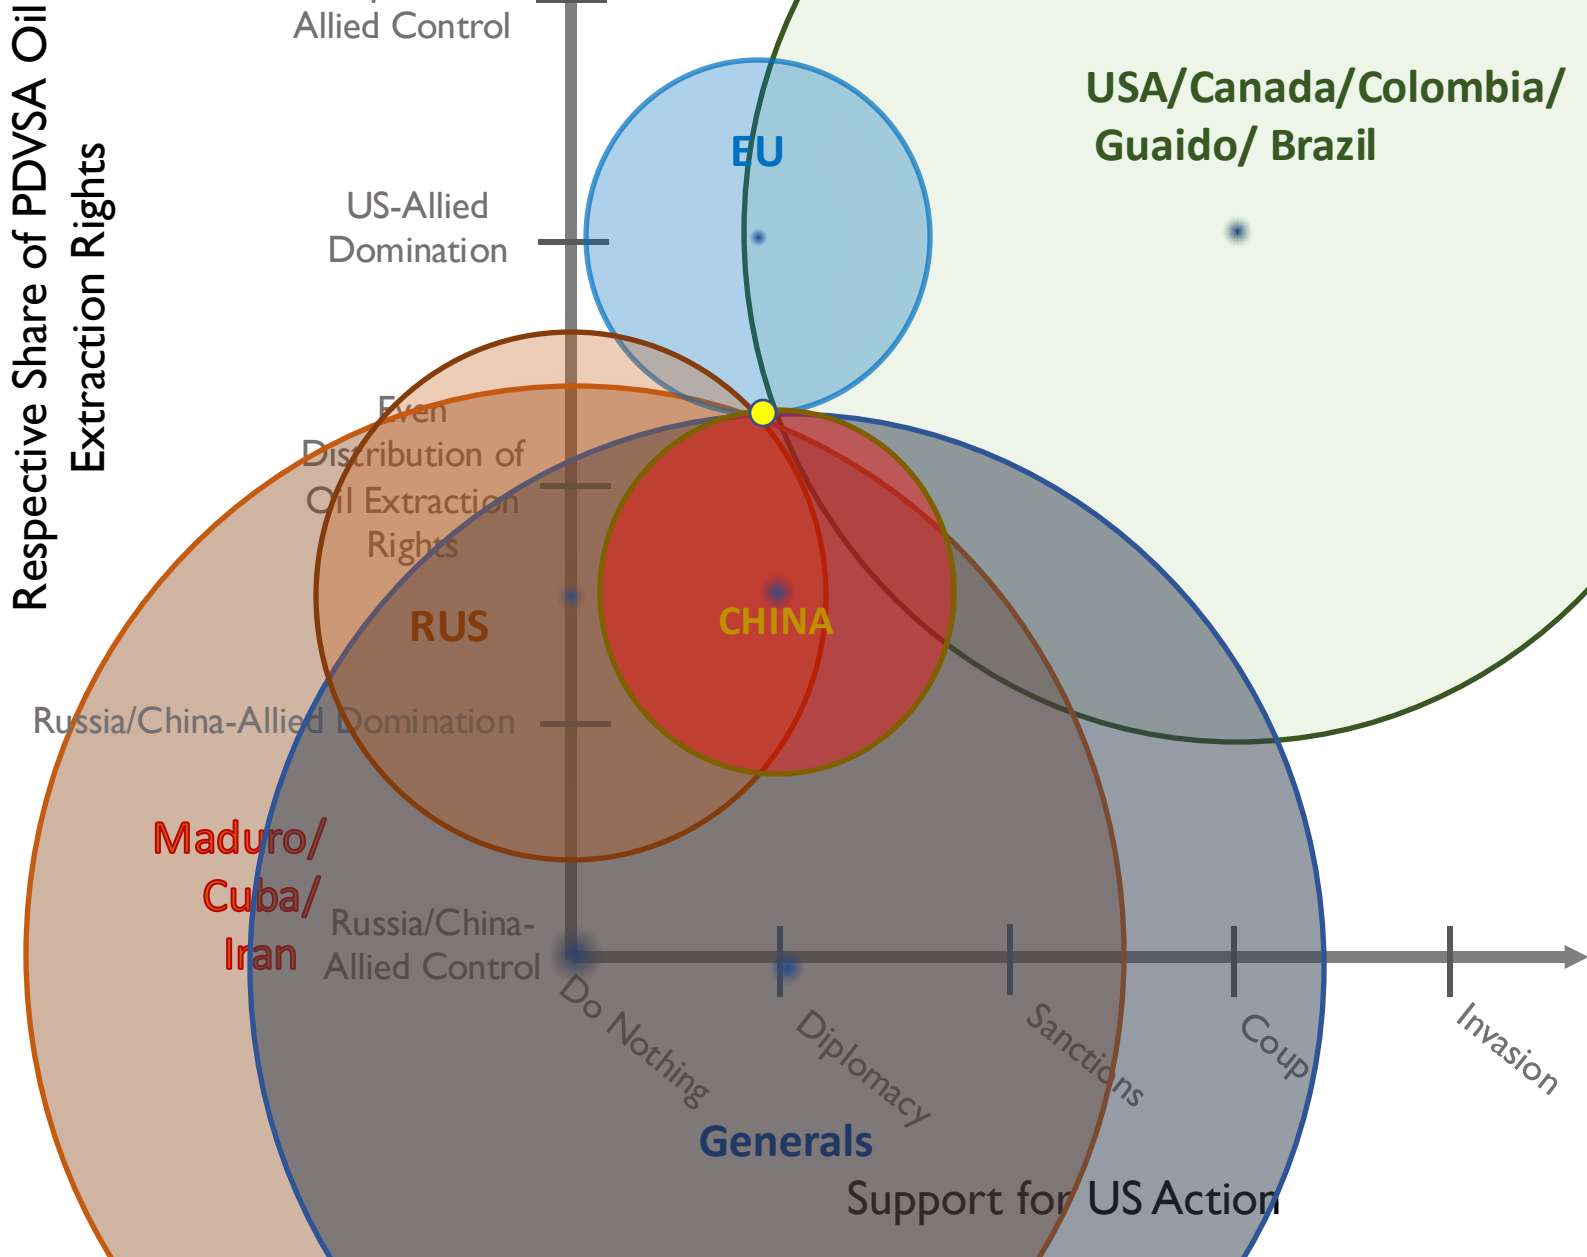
Allied Control

Respective Share of PDVSA Oil Extraction Rights

USA/Canada/Colombia/ Guaido/ Brazil

EU

US-Allied Domination

Even Distribution of Oil Extraction Rights

RUS

CHINA

Russia/China-Allied Domination

Maduro/ Cuba/ Iran

Russia/China-Allied Control

Do Nothing

Diplomacy

Sanctions

Coup

Invasion

Generals

Support for US Action